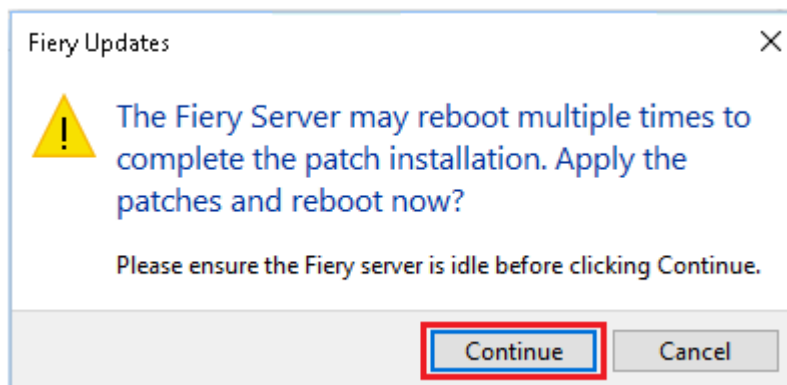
Fiery Updates

The Fiery Server may reboot multiple times to complete the patch installation. Apply the patches and reboot now?

Please ensure the Fiery server is idle before clicking Continue.

Continue

Cancel